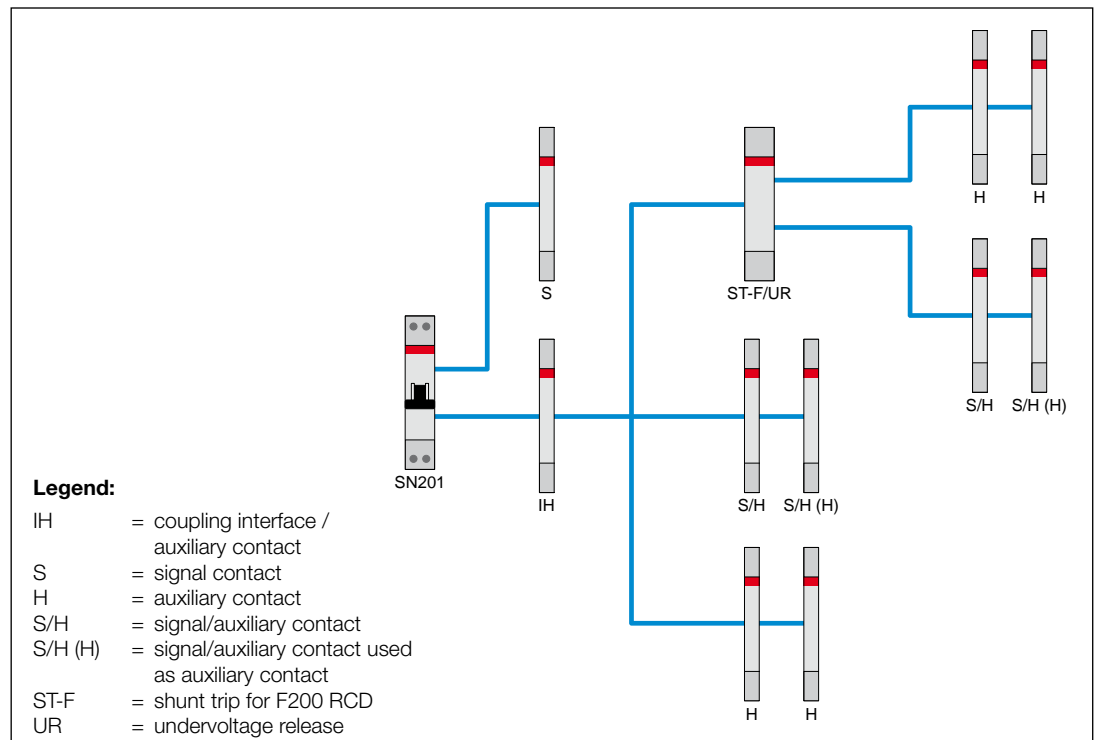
S

ST-F/UR

H H

S/H S/H (H)

SN201

IH

S/H S/H (H)

H H

**Legend:**

| | |
|---|---|
| IH | = coupling interface / auxiliary contact |
| S | = signal contact |
| H | = auxiliary contact |
| S/H | = signal/auxiliary contact |
| S/H (H) | = signal/auxiliary contact used as auxiliary contact |
| ST-F | = shunt trip for F200 RCD |
| UR | = undervoltage release |